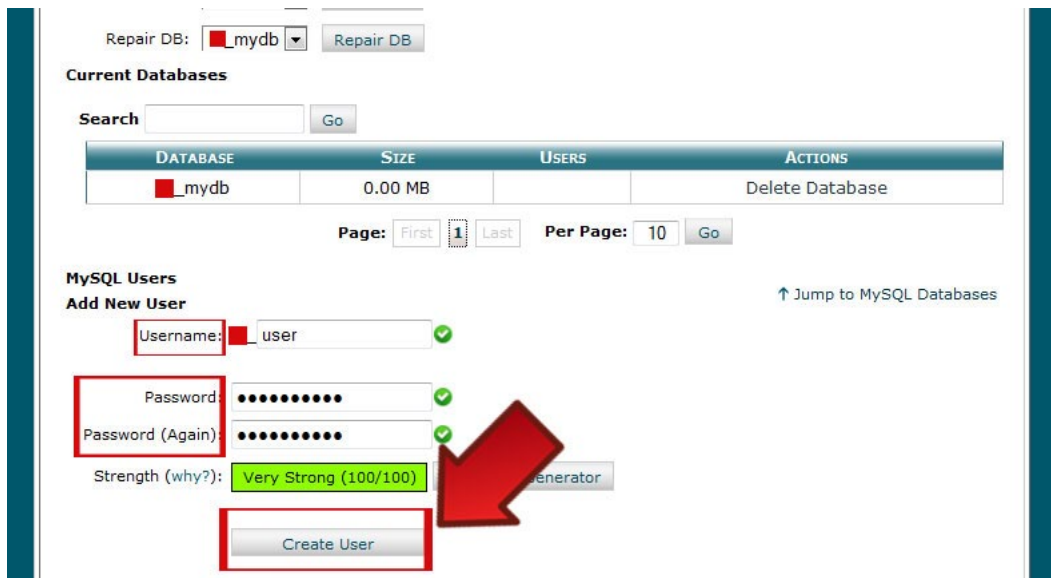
Repair DB: _mydb Repair DB

Current Databases

Search Go

| DATABASE | SIZE | USERS | ACTIONS |
|---|---|---|---|
| _mydb | 0.00 MB | | Delete Database |

Page: First 1 Last Per Page: 10 Go

MySQL Users

Add New User

↑ Jump to MySQL Databases

Username: _ user

Password: ●●●●●●●●●●

Password (Again): ●●●●●●●●●●

Strength (why?): Very Strong (100/100) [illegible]enerator

Create User